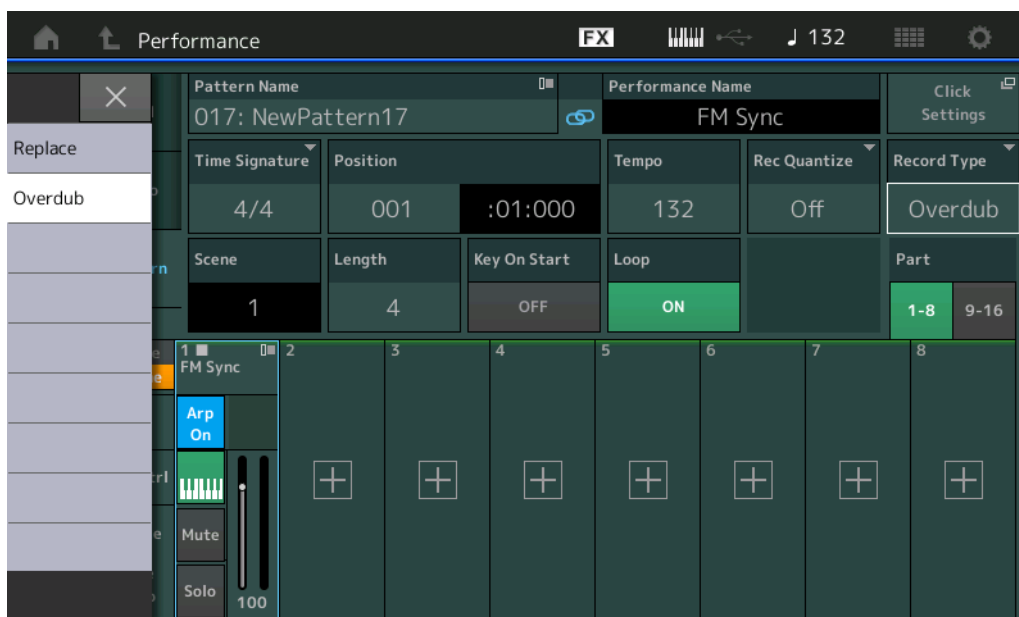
Performance

FX

♩ 132

Replace

Overdub

Pattern Name

017: NewPattern17

Performance Name

FM Sync

Click Settings

Time Signature

4/4

Position

001

:01:000

Tempo

132

Rec Quantize

Off

Record Type

Overdub

Scene

1

Length

4

Key On Start

OFF

Loop

ON

Part

1-8

9-16

1

FM Sync

Arp On

Mute

Solo

100

2

3

4

5

6

7

8